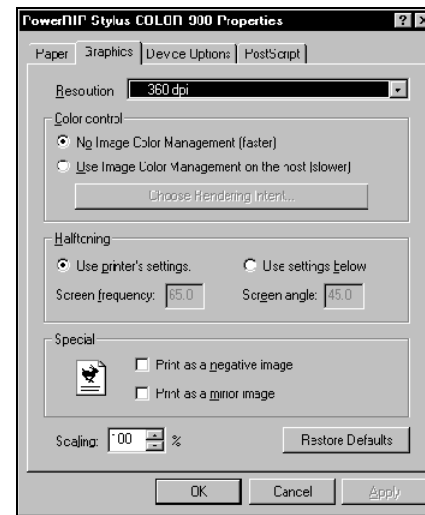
PowerRIP Stylus COLOR 900 Properties

Paper | Graphics | Device Options | PostScript

Resolution 360 dpi

Color control

No Image Color Management (faster)

Use Image Color Management on the host (slower)

Choose Rendering Intent...

Halftoning

Use printer's settings.

Use settings below

Screen frequency: 65.0

Screen angle: 45.0

Special

Print as a negative image

Print as a mirror image

Scaling: 100 %

Restore Defaults

OK

Cancel

Apply